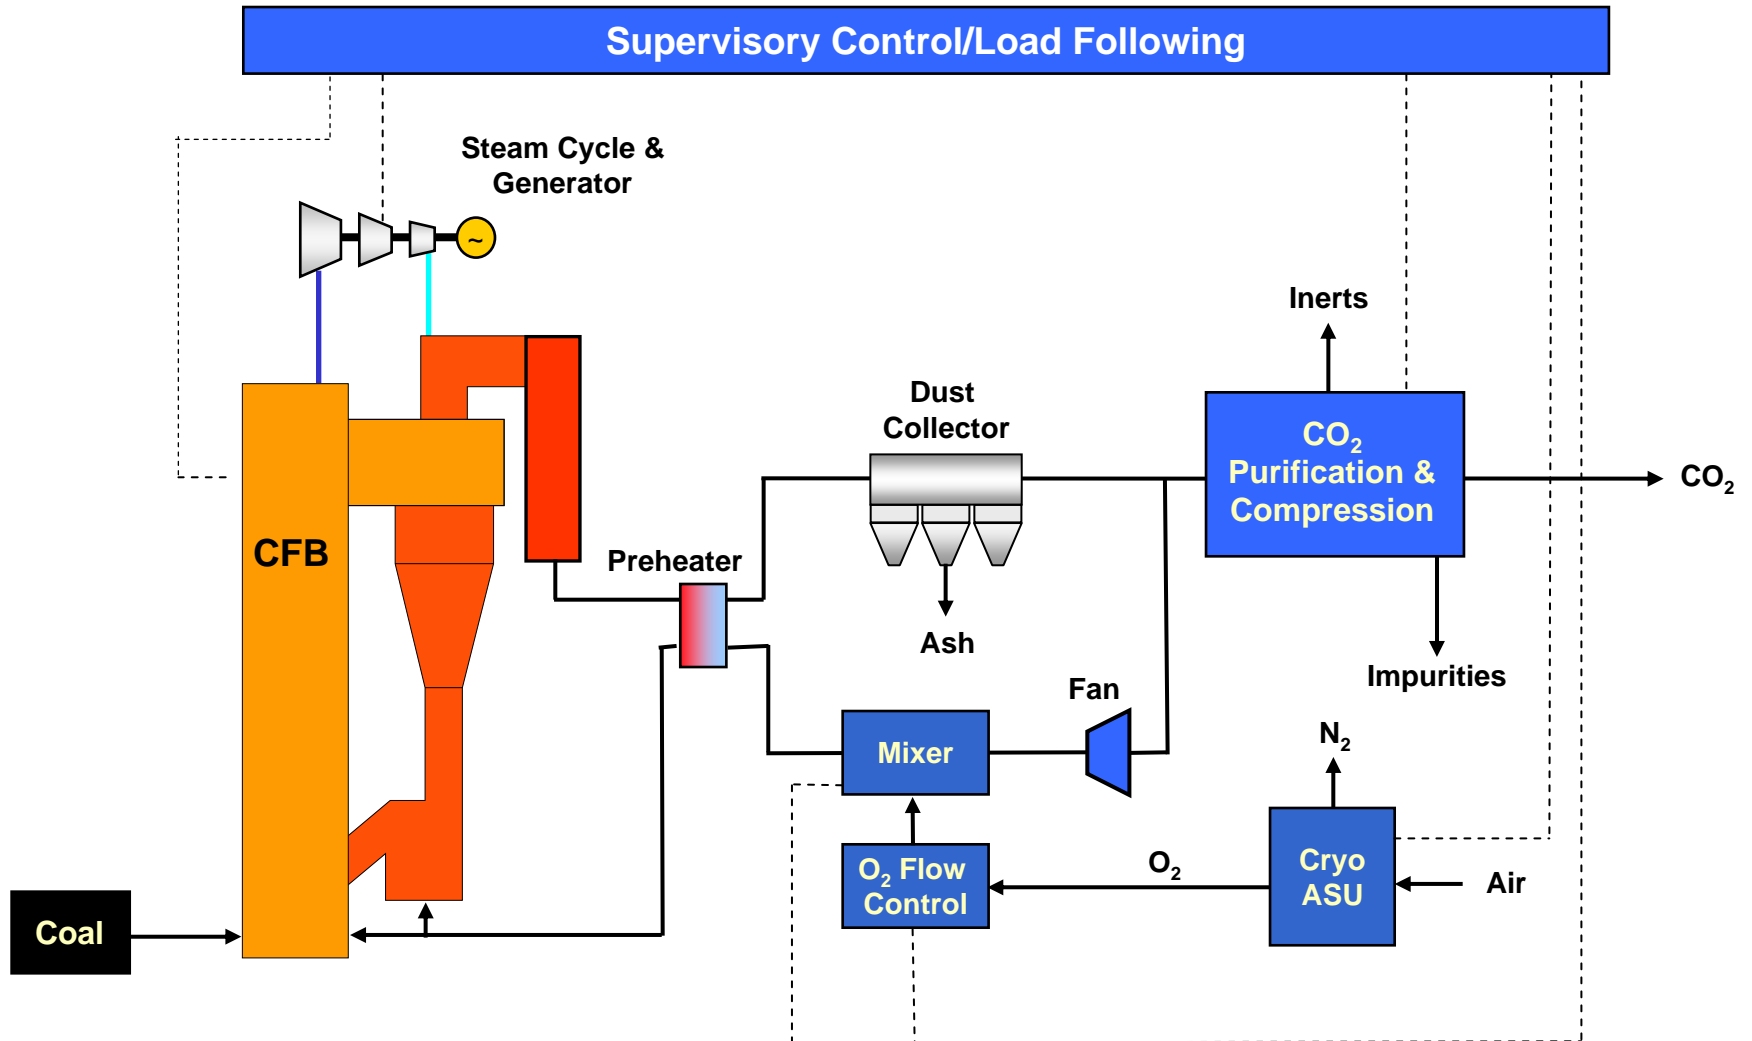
Supervisory Control/Load Following

Steam Cycle & Generator

~

CFB

Preheater

Dust Collector

Ash

$CO_2$ Purification & Compression

Inerts

$CO_2$

Impurities

Fan

Mixer

$N_2$

$O_2$ Flow Control

$O_2$

Cryo ASU

Air

Coal